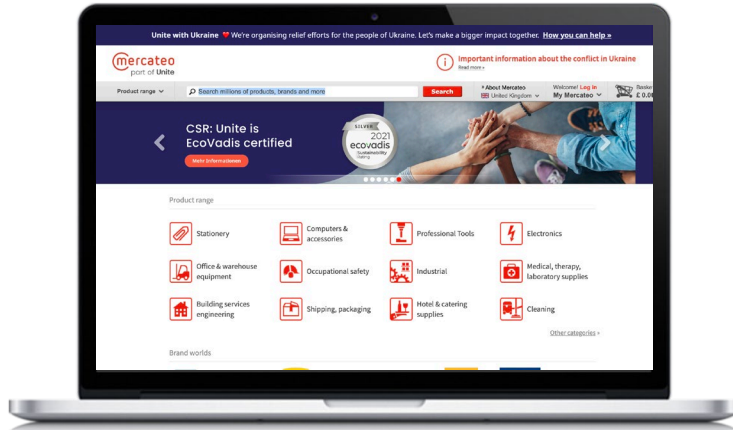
Unite with Ukraine ❤ We're organising relief efforts for the people of Ukraine. Let's make a bigger impact together. How you can help »

mercateo
port of Unite

Important information about the conflict in Ukraine
Read more »

Product range

Search millions of products, brands and more

Search

› About Mercateo
United Kingdom

Welcome! Log in
My Mercateo

Basket
£ 0.0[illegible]

CSR: Unite is EcoVadis certified

Mehr Informationen

SILVER
2021
ecovadis
Sustainability Rating

Product range

Stationery

Computers & accessories

Professional Tools

Electronics

Office & warehouse equipment

Occupational safety

Industrial

Medical, therapy, laboratory supplies

Building services engineering

Shipping, packaging

Hotel & catering supplies

Cleaning

Other categories »

Brand worlds